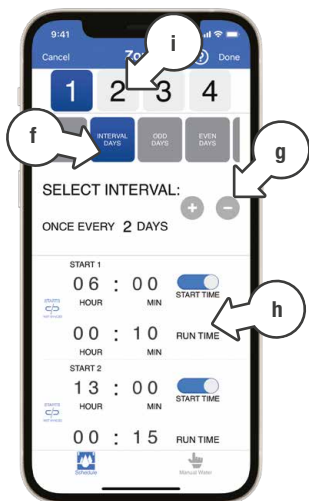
9:41

Cancel Zo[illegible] Done

i

1 2 3 4

f

INTERVAL DAYS

ODD DAYS

EVEN DAYS

g

SELECT INTERVAL:

ONCE EVERY 2 DAYS

START 1

06 : 00

HOUR MIN

START TIME

h

00 : 10

HOUR MIN

RUN TIME

START 2

13 : 00

HOUR MIN

START TIME

00 : 15

RUN TIME

Schedule

Manual Water